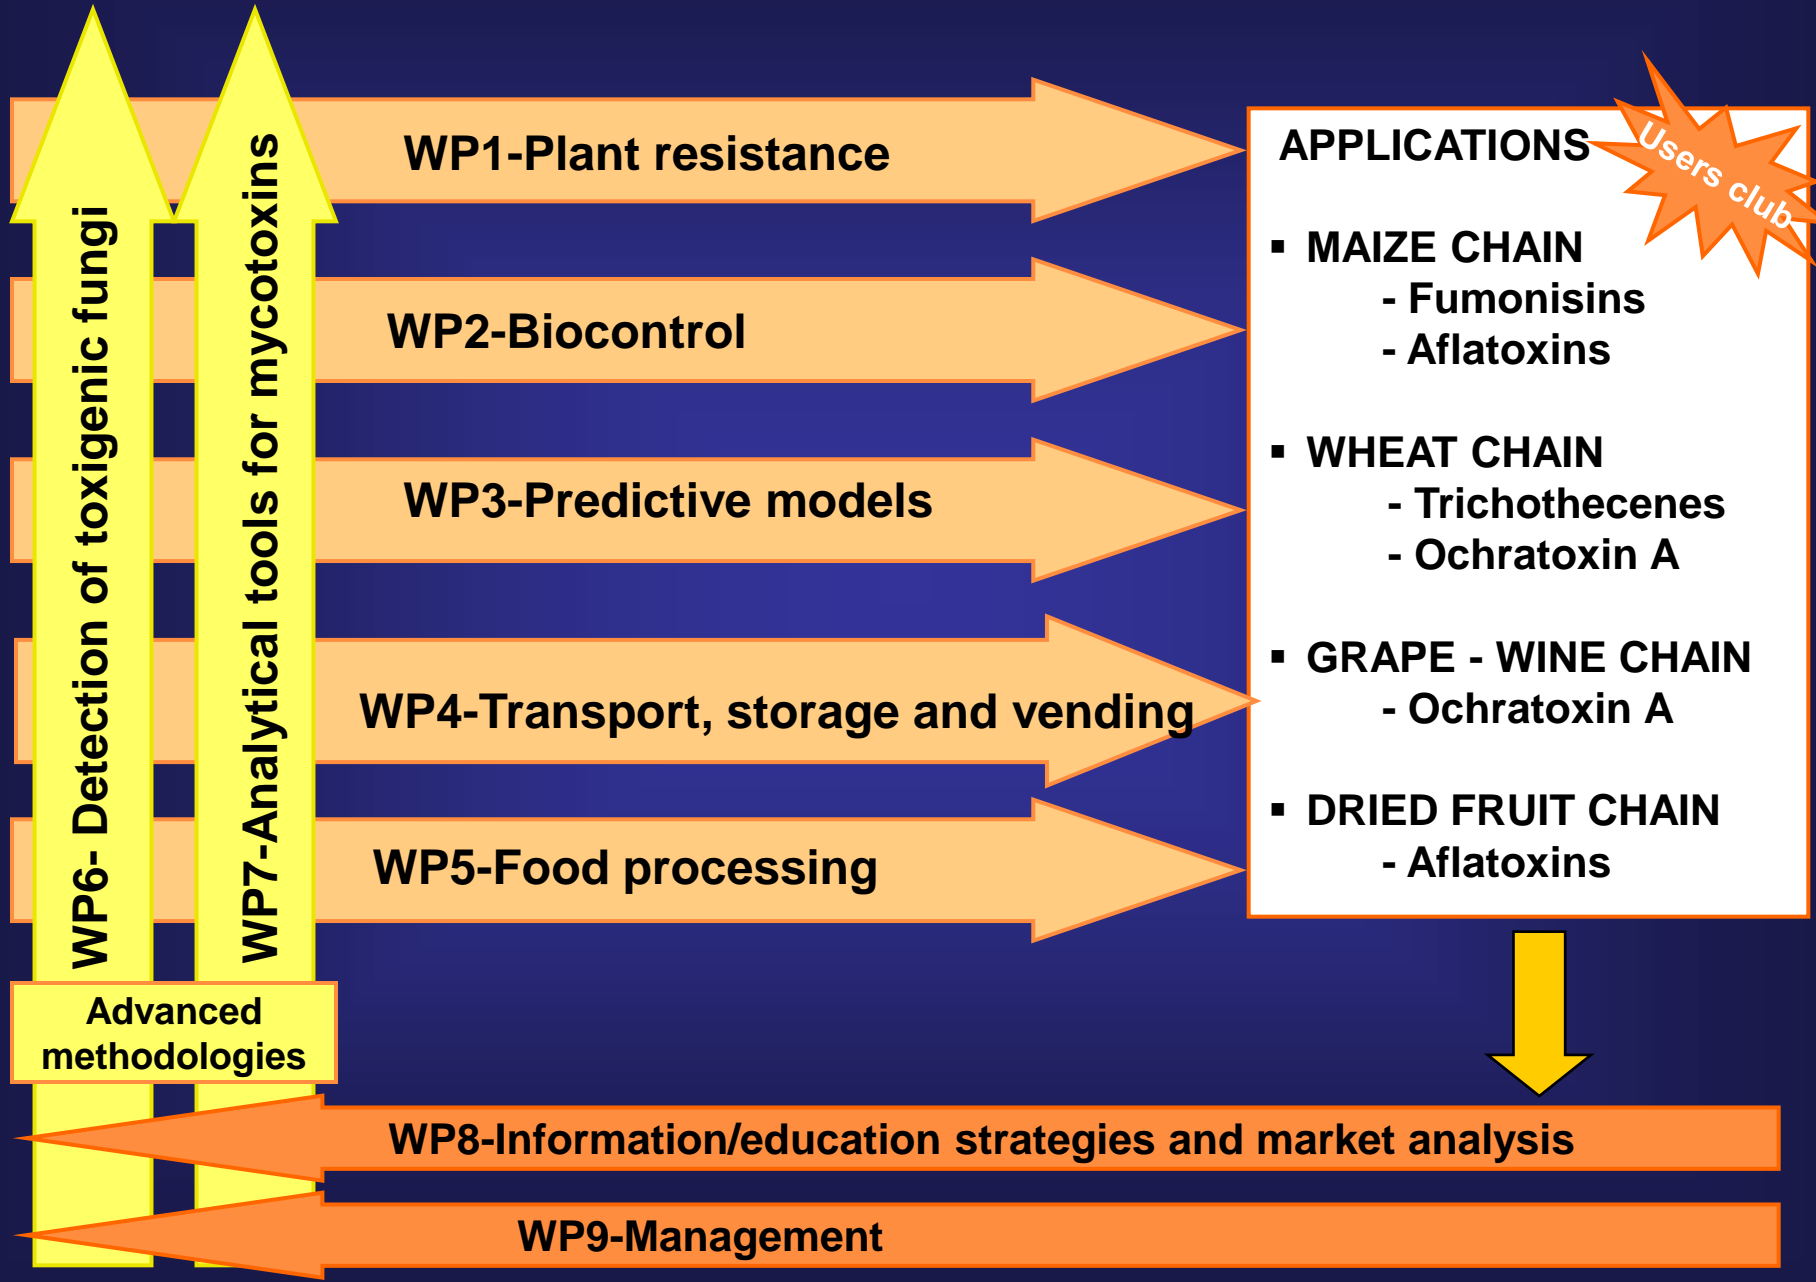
WP6- Detection of toxigenic fungi

WP7-Analytical tools for mycotoxins

WP1-Plant resistance

WP2-Biocontrol

WP3-Predictive models

WP4-Transport, storage and vending

WP5-Food processing

APPLICATIONS

Users club

▪ MAIZE CHAIN
- Fumonisins
- Aflatoxins

▪ WHEAT CHAIN
- Trichothecenes
- Ochratoxin A

▪ GRAPE - WINE CHAIN
- Ochratoxin A

▪ DRIED FRUIT CHAIN
- Aflatoxins

Advanced methodologies

WP8-Information/education strategies and market analysis

WP9-Management